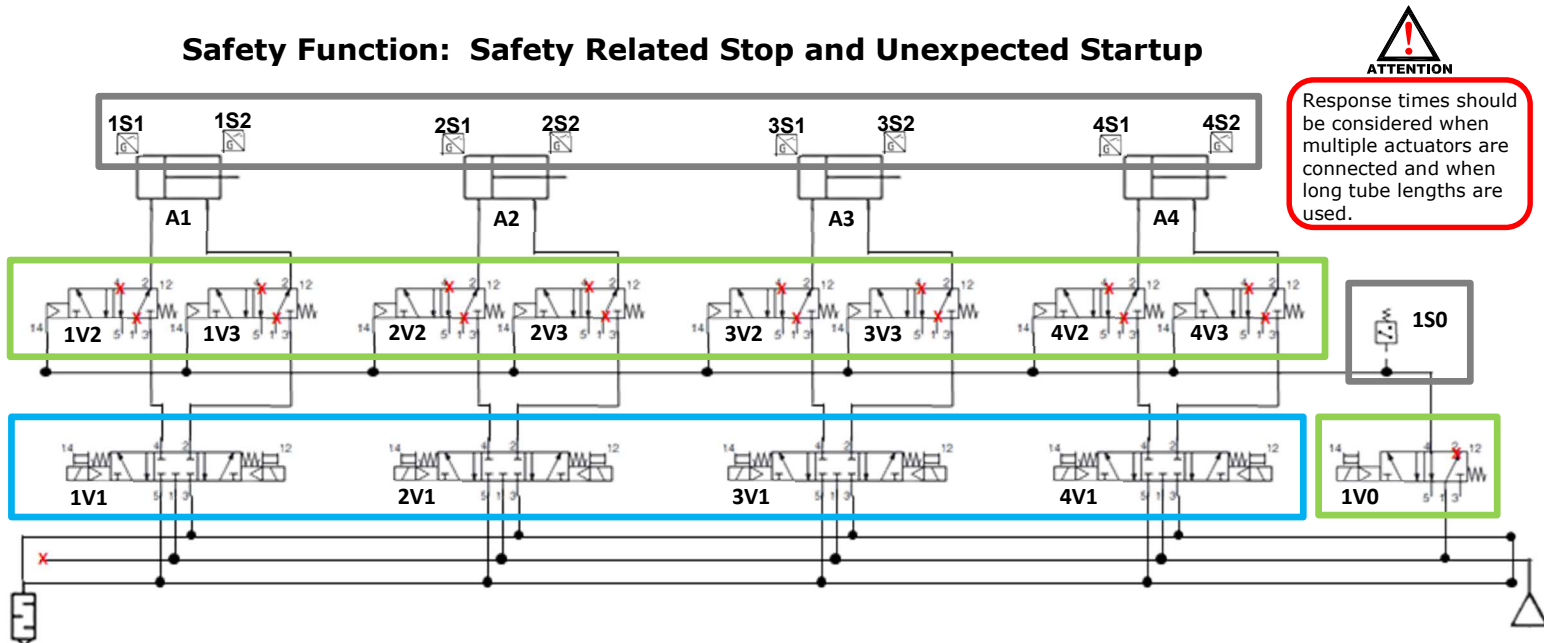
Safety Function: Safety Related Stop and Unexpected Startup

ATTENTION

Response times should be considered when multiple actuators are connected and when long tube lengths are used.

1S1 1S2 2S1 2S2 3S1 3S2 4S1 4S2

A1 A2 A3 A4

1V2 1V3 2V2 2V3 3V2 3V3 4V2 4V3

1S0

1V1 2V1 3V1 4V1 1V0